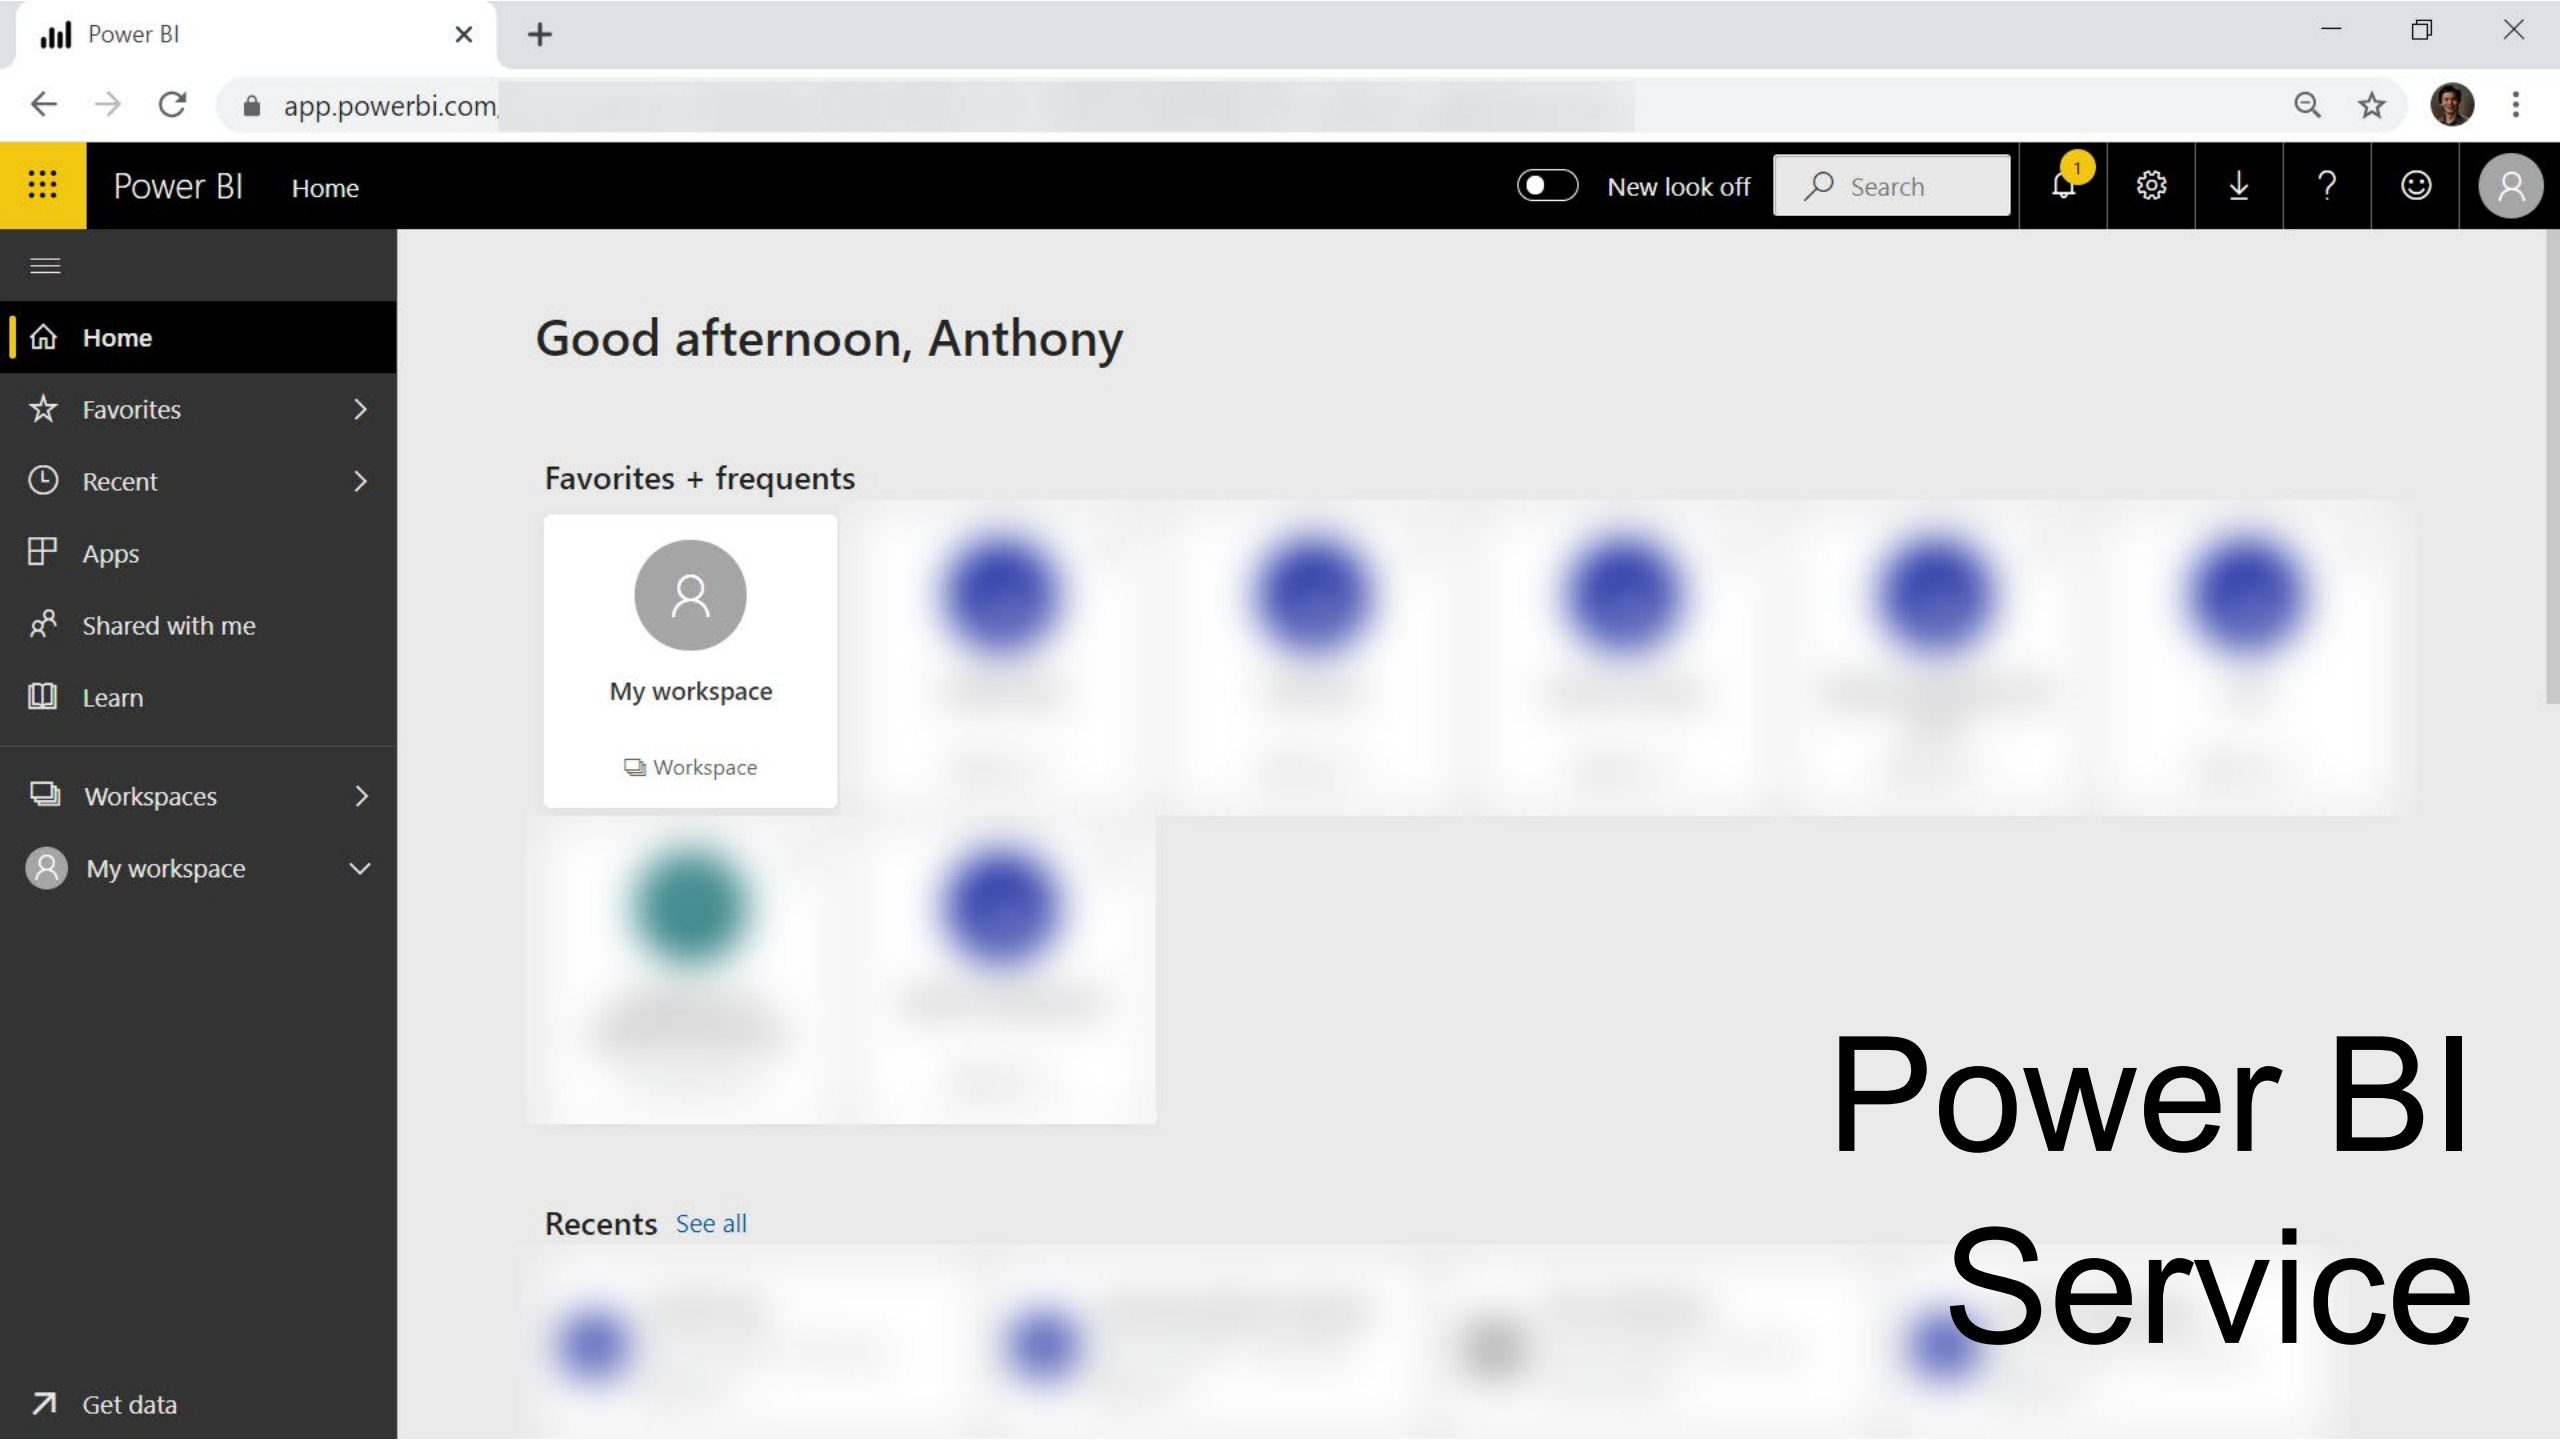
Power BI

app.powerbi.com

Power BI Home

New look off

Search

1

Home

Favorites

Recent

Apps

Shared with me

Learn

Workspaces

My workspace

Get data

Good afternoon, Anthony

Favorites + frequents

My workspace

Workspace

Recents See all

Power BI Service